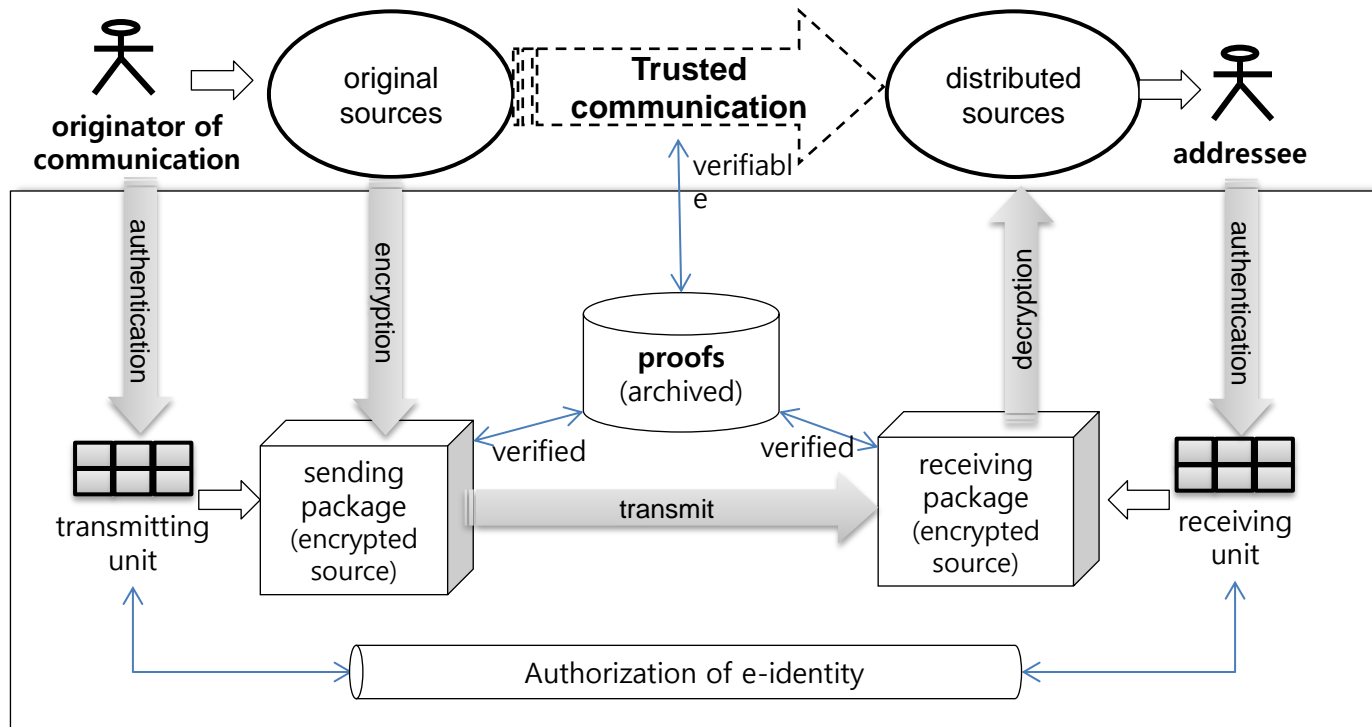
originator of communication

original sources

Trusted communication

distributed sources

addressee

verifiable

authentication

encryption

proofs (archived)

decryption

authentication

verified

verified

transmitting unit

sending package (encrypted source)

transmit

receiving package (encrypted source)

receiving unit

Authorization of e-identity